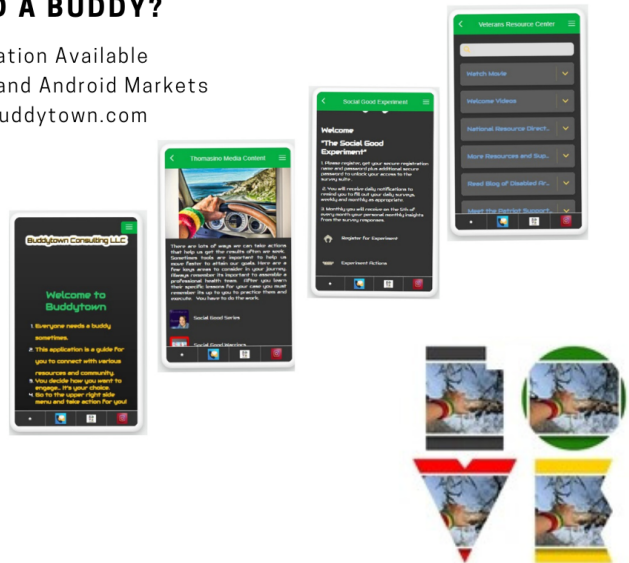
D A BUDDY?

ation Available
and Android Markets
uddytown.com

Buddytown Consulting LLC

Welcome to Buddytown

1. Everyone needs a buddy sometimes.
2. This application is a guide for you to connect with various resources and community.
3. You decide how you want to engage... It's your choice.
4. Go to the upper right side menu and take action for you!

Thomasino Media Content

There are lots of ways we can take actions that help us get the results often we want. Sometimes tools are important to help us move faster to attain our goals. Here are a few keys areas to consider in your journey. Always remember its important to assemble a professional health team. After you learn their specific lessons for your case you must remember its up to you to practice them and execute. You have to do the work.

Social Good Series

Social Good Warriors

Social Good Experiment

Welcome

"The Social Good Experiment"

1. Please register, get your secure registration name and password plus additional secure password to unlock your access to the survey suite.

2. You will receive daily notifications to remind you to fill out your daily surveys, weekly and monthly as appropriate.

3. Monthly you will receive on the 5th of every month your personal monthly insights from the survey responses.

Register for Experiment

Experiment Actions

Veterans Resource Center

Watch Movie

Welcome Videos

National Resource Direct...

More Resources and Sup...

Read Blog of Disabled Am...

Meet the Patriot Support...